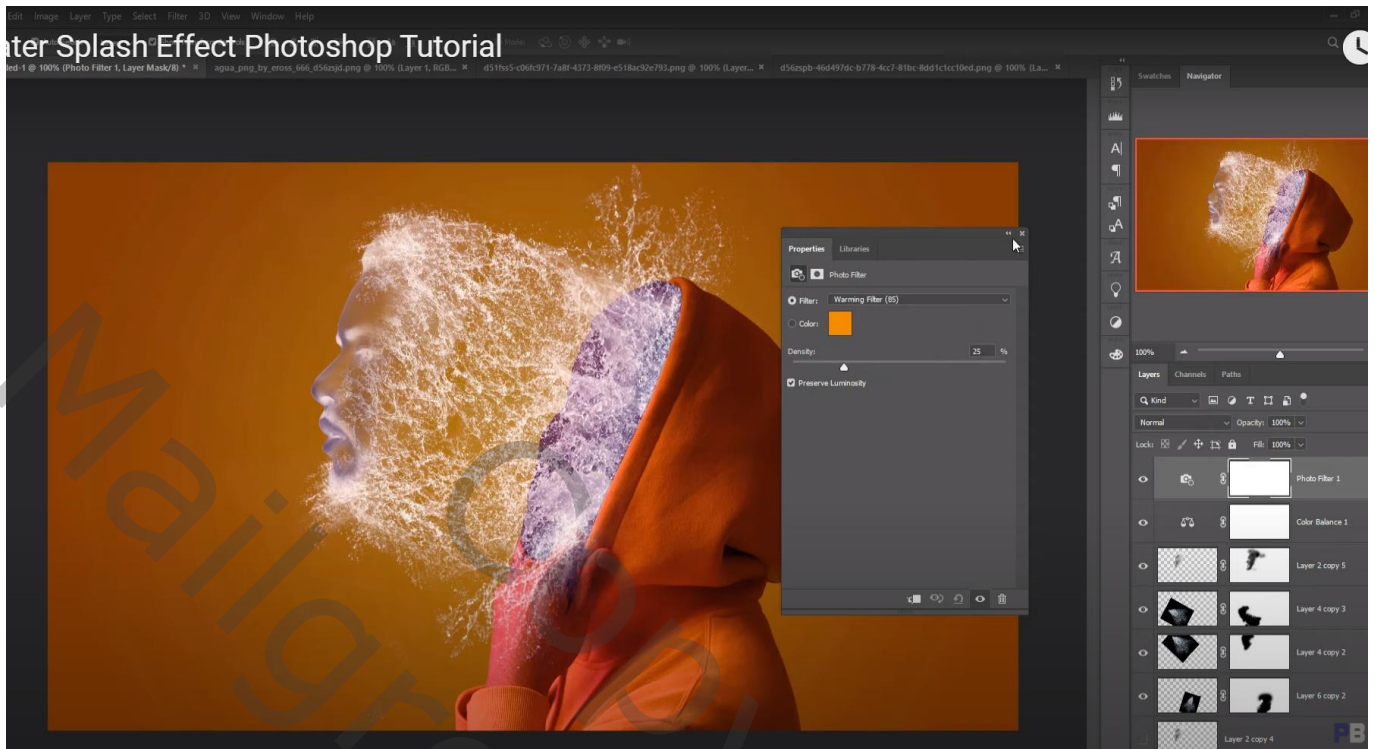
Edit Image Layer Type Select Filter 3D View Window Help

ater Splash Effect Photoshop Tutorial

led-1 @ 100% (Photo Filter 1, Layer Mask/8) * × agua_png_by_eross_666_d56zsjd.png @ 100% (Layer 1, RGB... × d51fss5-c06fc971-7a8f-4373-8f09-e518ac92e793.png @ 100% (Layer... × d56zspb-46d497dc-b778-4cc7-81bc-8dd1c1cc10ed.png @ 100% (La... ×

Properties Libraries

Photo Filter

Filter: Warming Filter (85)

Color:

Density: 25 %

Preserve Luminosity

Swatches Navigator

100%

Layers Channels Paths

Kind

Normal Opacity: 100%

Lock: Fill: 100%

Photo Filter 1

Color Balance 1

Layer 2 copy 5

Layer 4 copy 3

Layer 4 copy 2

Layer 6 copy 2

Layer 2 copy 4

Mailgroup